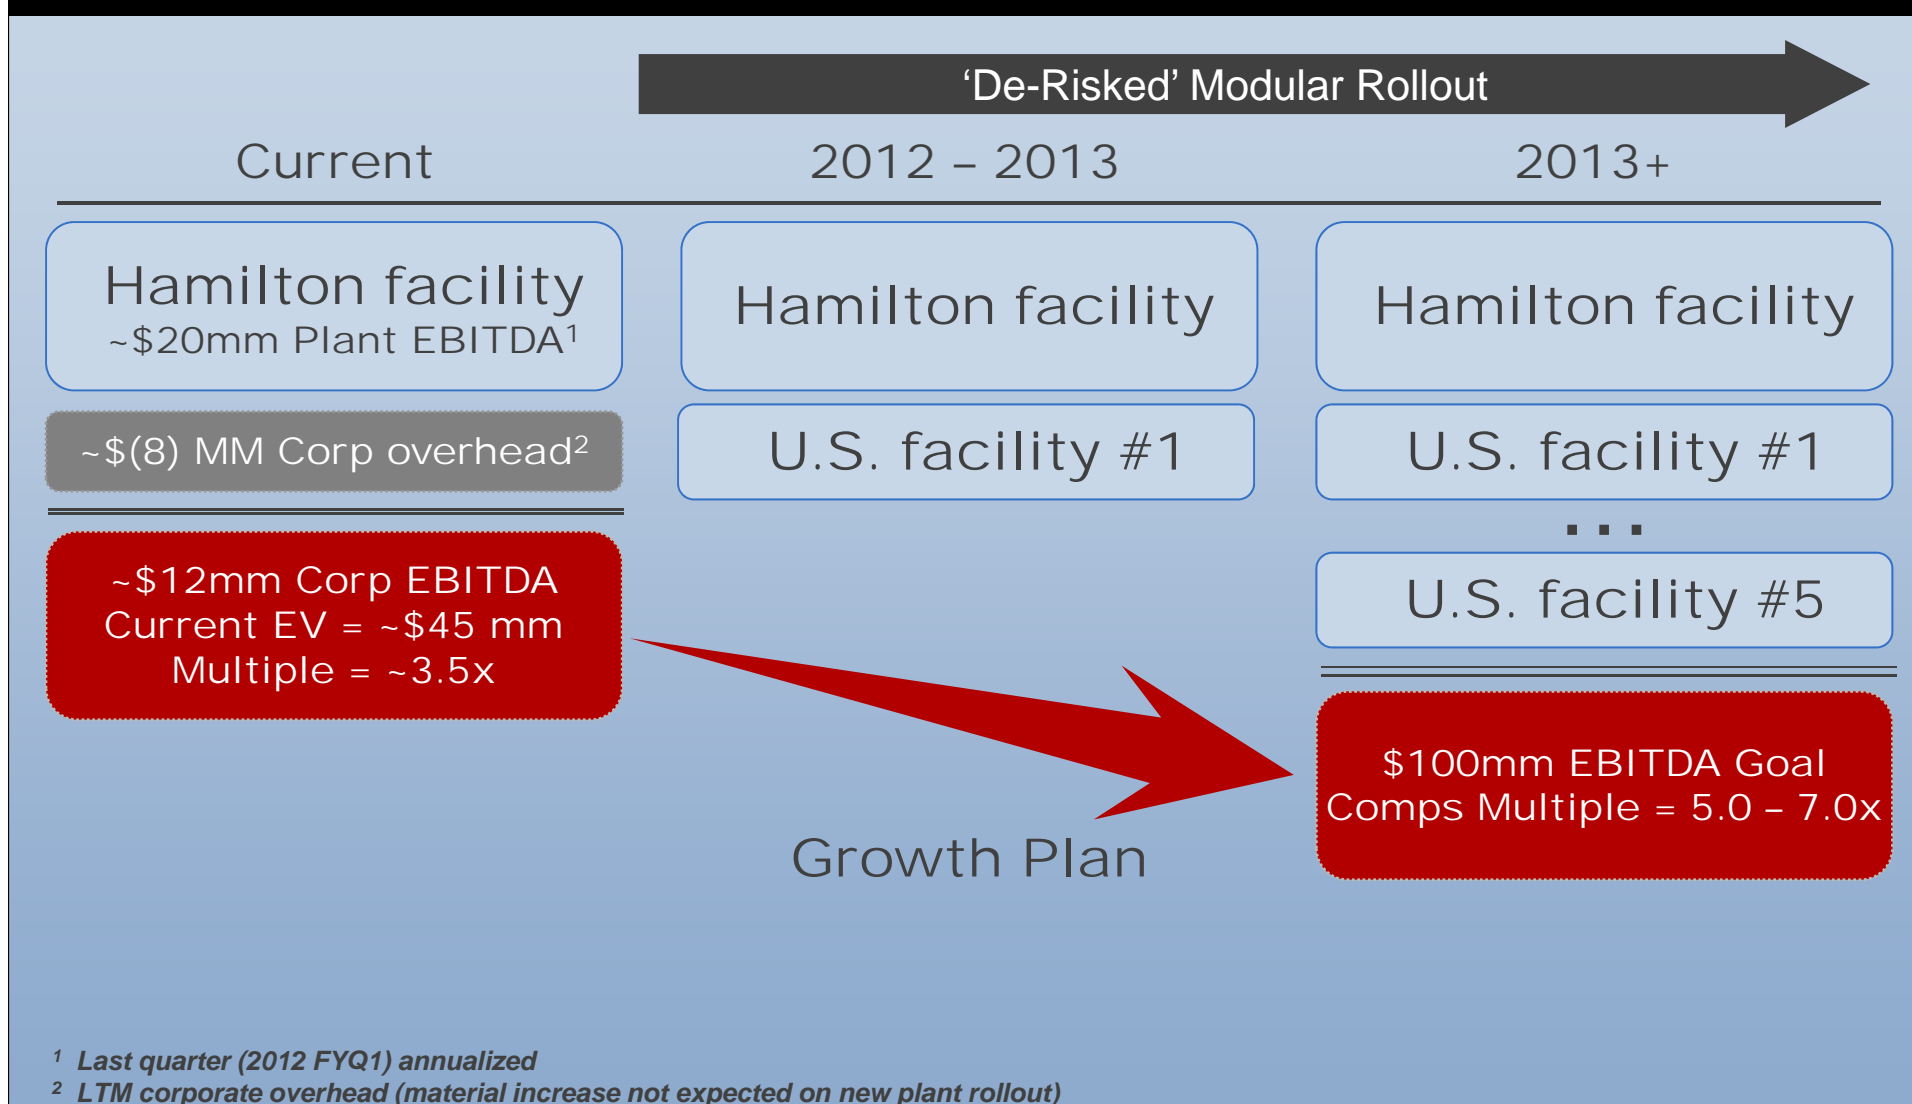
‘De-Risked’ Modular Rollout

Current

2012 – 2013

2013+

Hamilton facility
~\$20mm Plant EBITDA$^1$

~\$(8) MM Corp overhead$^2$

~\$12mm Corp EBITDA
Current EV = ~\$45 mm
Multiple = ~3.5x

Hamilton facility

U.S. facility #1

Hamilton facility

U.S. facility #1

. . .

U.S. facility #5

\$100mm EBITDA Goal
Comps Multiple = 5.0 – 7.0x

Growth Plan

$^1$ Last quarter (2012 FYQ1) annualized
$^2$ LTM corporate overhead (material increase not expected on new plant rollout)